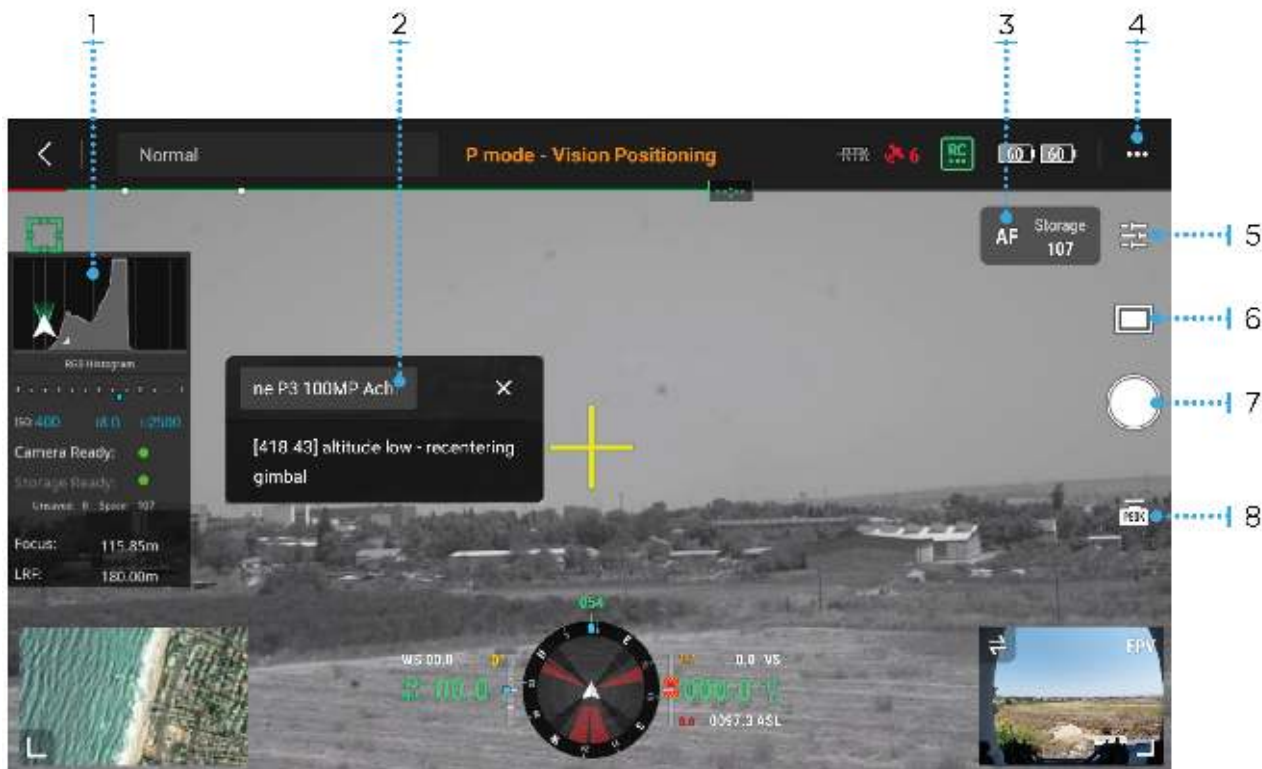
1 2 3 4

Normal

P mode - Vision Positioning

RTK 6

RC

60 60

•••

AF Storage 107

5

6

7

8

RGB Histogram

ISO 400 f8.0 1/2500

Camera Ready:

Storage Ready:

Focus: 115.85m

LRF: 180.00m

ne P3 100MP Ach

[418 43] altitude low - recentering gimbal

054

WS 00.0

0.0 VS

0097.3 ASL

FPV